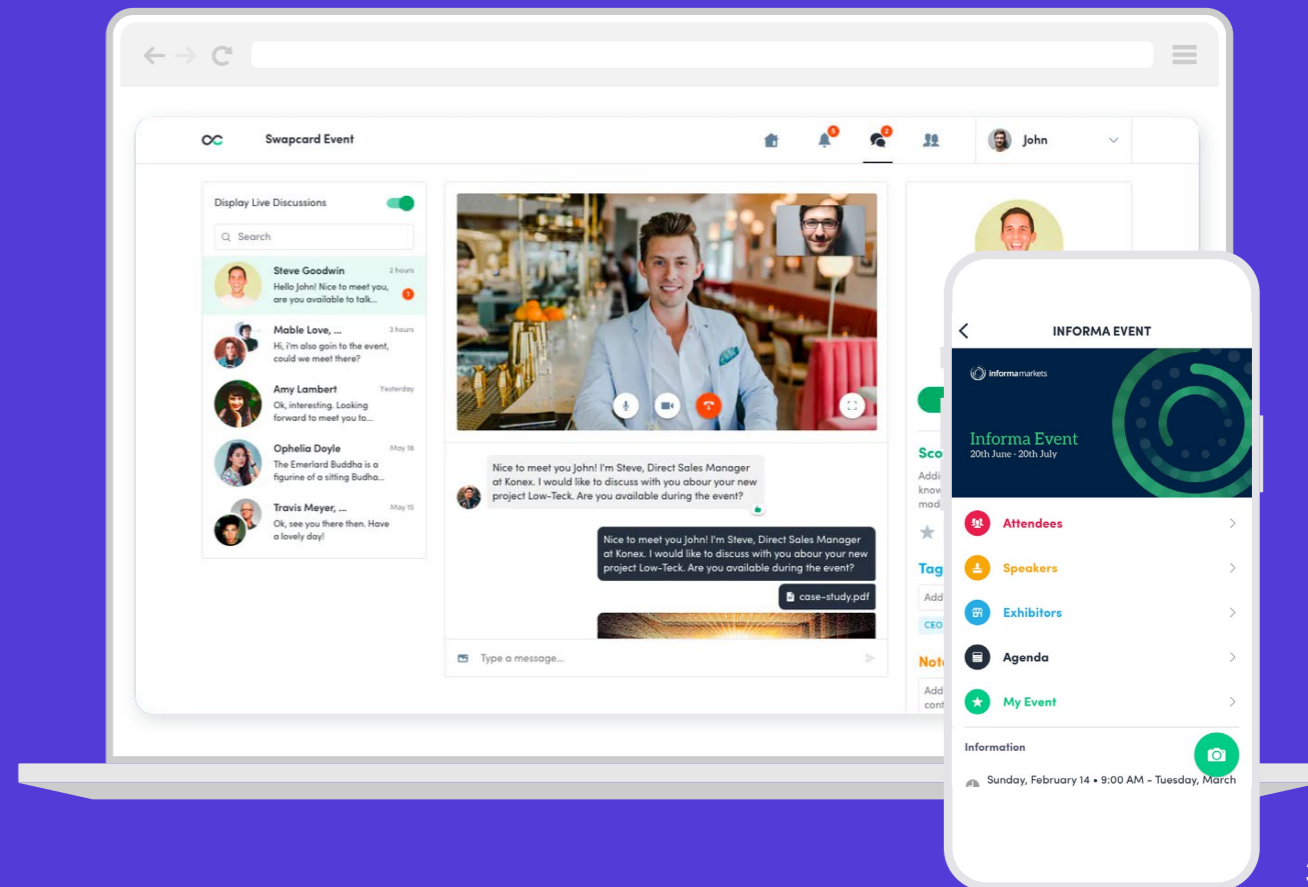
Swapcard Event

John

Display Live Discussions

Search

Steve Goodwin
2 hours
Hello John! Nice to meet you, are you available to talk...
1

Mable Love, ...
3 hours
Hi, i'm also goin to the event, could we meet there?

Amy Lambert
Yesterday
Ok, interesting. Looking forward to meet you to...

Ophelia Doyle
May 18
The Emerlard Buddha is a figurine of a sitting Budha...

Travis Meyer, ...
May 15
Ok, see you there then. Have a lovely day!

Nice to meet you John! I'm Steve, Direct Sales Manager at Konex. I would like to discuss with you abour your new project Low-Teck. Are you available during the event?

Nice to meet you John! I'm Steve, Direct Sales Manager at Konex. I would like to discuss with you abour your new project Low-Teck. Are you available during the event?

case-study.pdf

Type a message...

Sco
Addi
know
mad

Tag
Add
CEO

Note
Add
cont

INFORMA EVENT

informamarkets

Informa Event
20th June - 20th July

Attendees

Speakers

Exhibitors

Agenda

My Event

Information

Sunday, February 14 • 9:00 AM - Tuesday, March